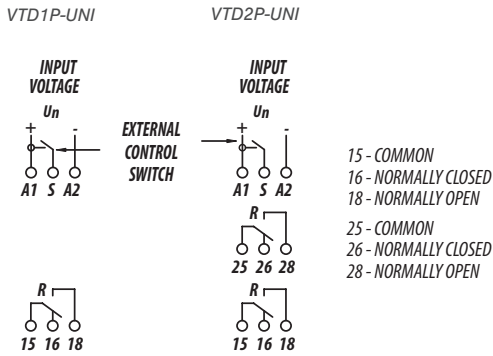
VTD1P-UNI

VTD2P-UNI

INPUT VOLTAGE
Un
+ -
A1 S A2

EXTERNAL CONTROL SWITCH

INPUT VOLTAGE
Un
+ -
A1 S A2

R
25 26 28

R
15 16 18

R
15 16 18

15 - COMMON
16 - NORMALLY CLOSED
18 - NORMALLY OPEN

25 - COMMON
26 - NORMALLY CLOSED
28 - NORMALLY OPEN